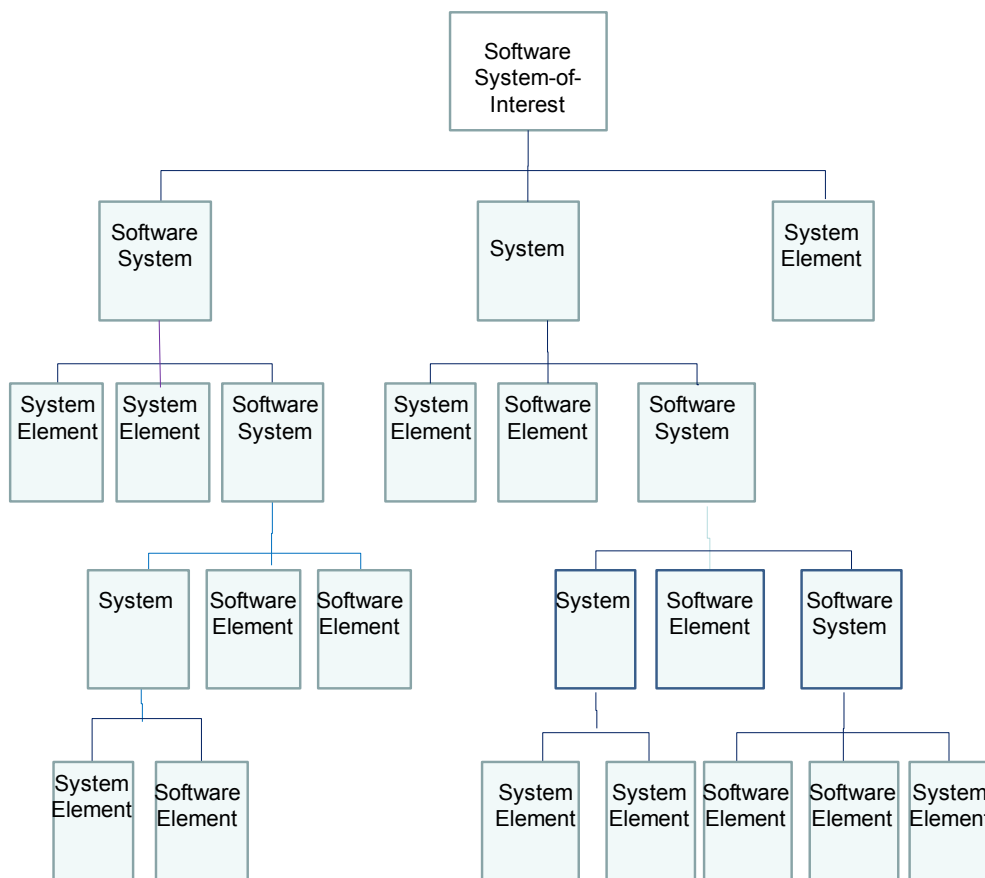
Software System-of-Interest

Software System

System

System Element

System Element

System Element

Software System

System Element

Software Element

Software System

System

Software Element

Software Element

System

Software Element

Software System

System Element

Software Element

System Element

System Element

Software Element

Software Element

System Elemen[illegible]